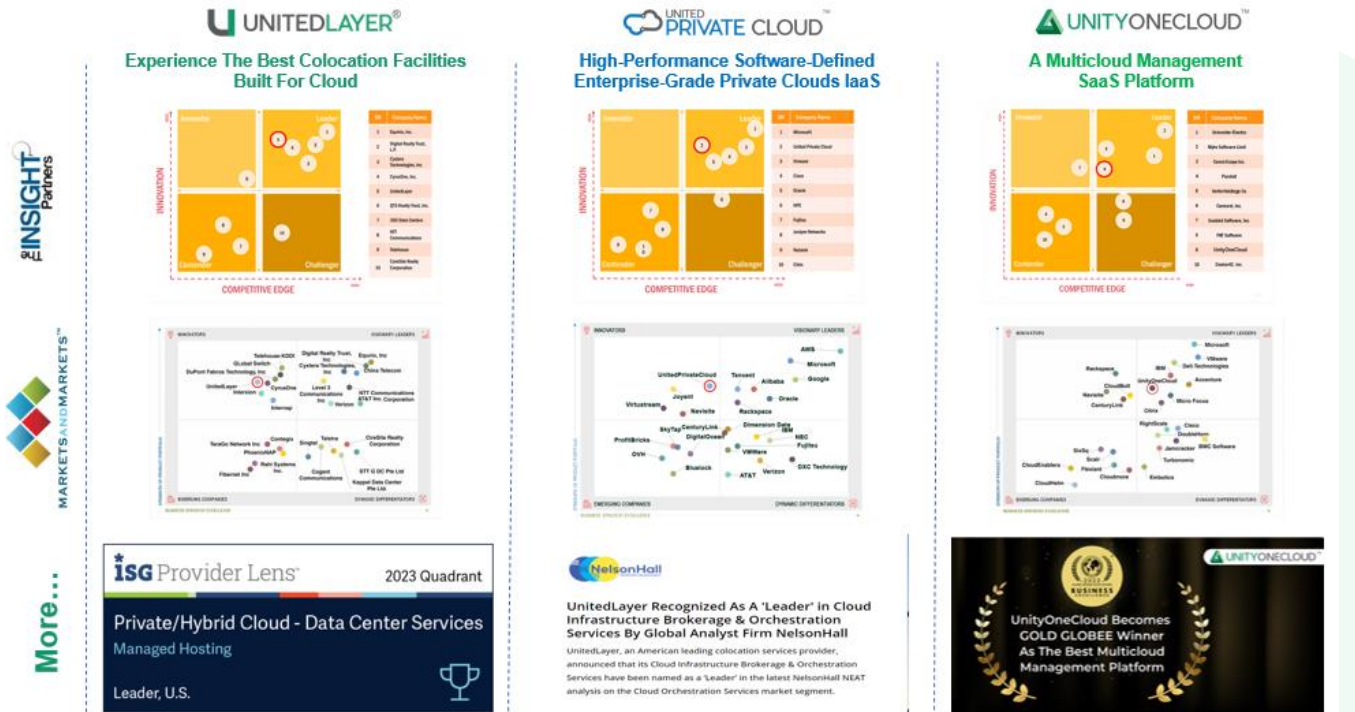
UNITEDLAYER®

Experience The Best Colocation Facilities Built For Cloud

UNITED PRIVATE CLOUD™

High-Performance Software-Defined Enterprise-Grade Private Clouds IaaS

UNITYONECLOUD™

A Multicloud Management SaaS Platform

THE INSIGHT Partners

Innovator
Leader
Contender
Challenger
INNOVATION
COMPETITIVE EDGE

| 1 | Equinix, Inc. |
|---|---|
| 2 | Digital Realty Trust, L.P. |
| 3 | Cyxtera Technologies, Inc. |
| 4 | CyrusOne, Inc. |
| 5 | UnitedLayer |
| 6 | QTS Realty Trust, Inc. |
| 7 | 365 Data Centers |
| 8 | NTT Communications |
| 9 | Rackspace |
| 10 | CoreSite Realty Corporation |

| 1 | Microsoft |
|---|---|
| 2 | United Private Cloud |
| 3 | Vmware |
| 4 | Cisco |
| 5 | Oracle |
| 6 | HPE |
| 7 | Fujitsu |
| 8 | Juniper Networks |
| 9 | Nutanix |
| 10 | Citrix |

| 1 | Snowden Electric |
|---|---|
| 2 | Mpro Software Ltd |
| 3 | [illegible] |
| 4 | Pureteil |
| 5 | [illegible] |
| 6 | Cenicorit, Inc. |
| 7 | Embitel Software, Inc. |
| 8 | FNE Software |
| 9 | UnityOneCloud |
| 10 | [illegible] |

MARKETSANDMARKETS™

INNOVATORS
VISIONARY LEADERS
EMERGING COMPANIES
DYNAMIC DIFFERENTIATORS

Telehouse KDDI, Global Switch, DuPont Fabros Technology, Inc, UnitedLayer, Interxion, CyrusOne, Internap, Digital Realty Trust, Inc, Cyxtera Technologies, Inc, Equinix, Inc, China Telecom, Level 3 Communications Inc, Verizon, NTT Communications, AT&T Inc. Corporation, TeraGo Network Inc, PhoenixNAP, Centegix, Rahi Systems Inc., Fibernet Inc, Singtel, Telstra, Cogent Communications, CoreSite Realty Corporation, STT GDC Pte Ltd, Keppel Data Center Pte Ltd

UnitedPrivateCloud, Joyent, Virtustream, Navisite, ProfitBricks, SkyTap, CenturyLink, DigitalOcean, OVH, Bluelock, Tencent, Alibaba, Rackspace, Oracle, AWS, Microsoft, Google, Dimension Data, IBM, NEC, Fujitsu, VMWare, Verizon, AT&T, DXC Technology

Rackspace, CloudBolt, Navisite, CenturyLink, IBM, UnityOneCloud, Citrix, Microsoft, VMware, Dell Technologies, Accenture, Micro Focus, RightScale, Cisco, Doublehorn, Jamcracker, BMC Software, Turbonomic, Embotics, SixSq, Scalr, Flexiant, Cloudmore, CloudEnablers, CloudHelix

More...

ISG Provider Lens™ 2023 Quadrant
Private/Hybrid Cloud - Data Center Services
Managed Hosting
Leader, U.S.

NelsonHall

UnitedLayer Recognized As A 'Leader' in Cloud Infrastructure Brokerage & Orchestration Services By Global Analyst Firm NelsonHall

UnitedLayer, an American leading colocation services provider, announced that its Cloud Infrastructure Brokerage & Orchestration Services have been named as a 'Leader' in the latest NelsonHall NEAT analysis on the Cloud Orchestration Services market segment.

UNITYONECLOUD™

BUSINESS

UnityOneCloud Becomes GOLD GLOBEE Winner As The Best Multicloud Management Platform